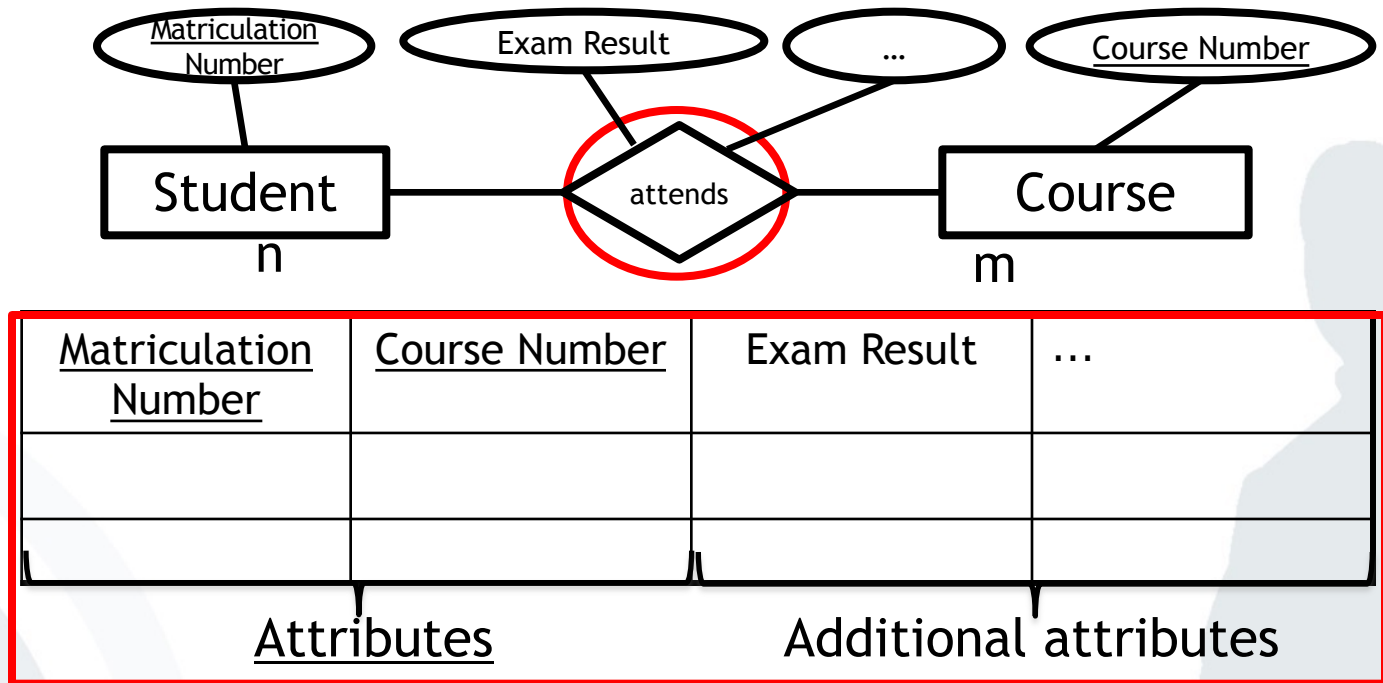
Matriculation Number

Exam Result

...

Course Number

Student

attends

Course

n

m

| Matriculation Number | Course Number | Exam Result | ... |
|---|---|---|---|
| | | | |
| | | | |

Attributes

Additional attributes